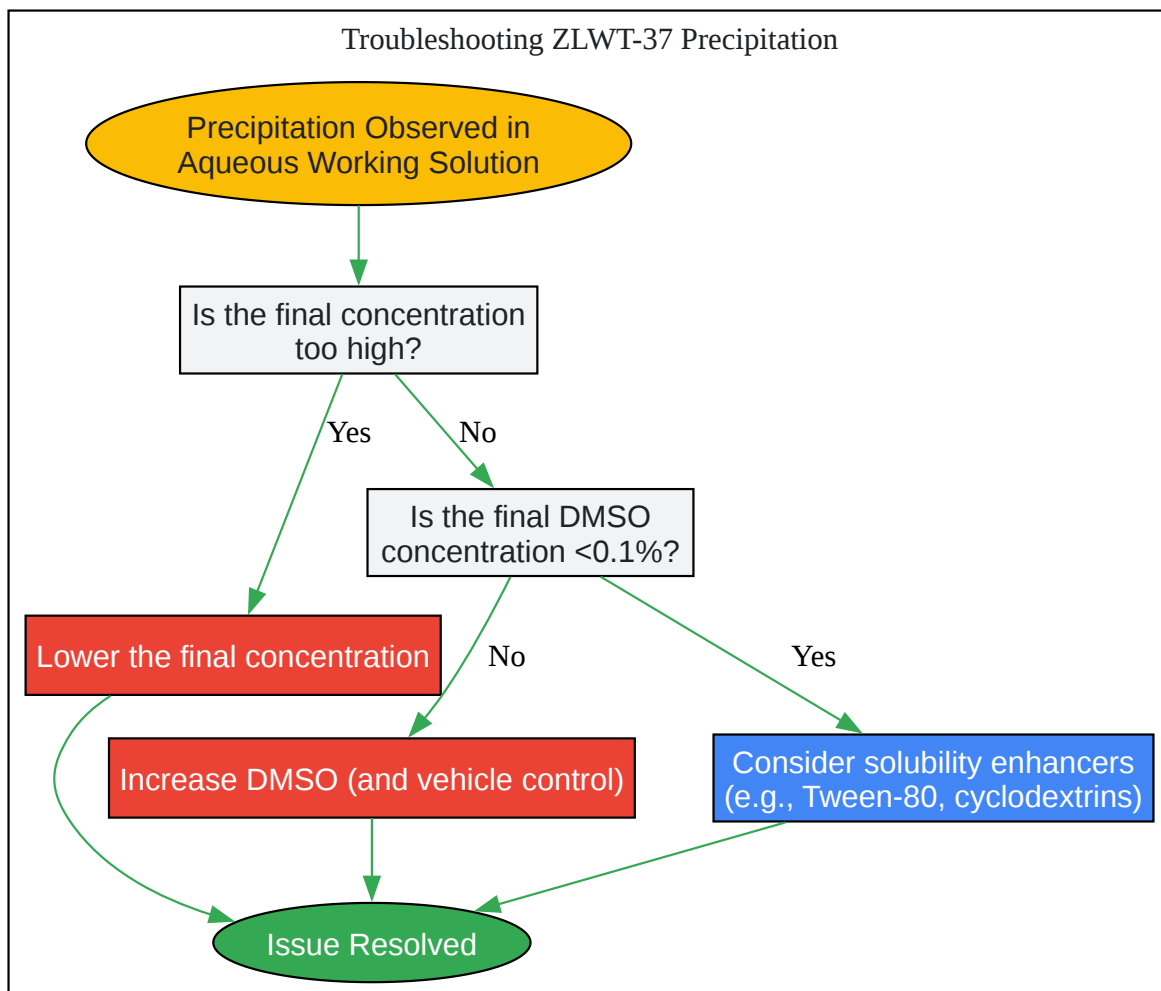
Troubleshooting ZLWT-37 Precipitation

Precipitation Observed in Aqueous Working Solution

Is the final concentration too high?

Yes

No

Is the final DMSO concentration <0.1%?

Lower the final concentration

No

Yes

Increase DMSO (and vehicle control)

Consider solubility enhancers (e.g., Tween-80, cyclodextrins)

Issue Resolved